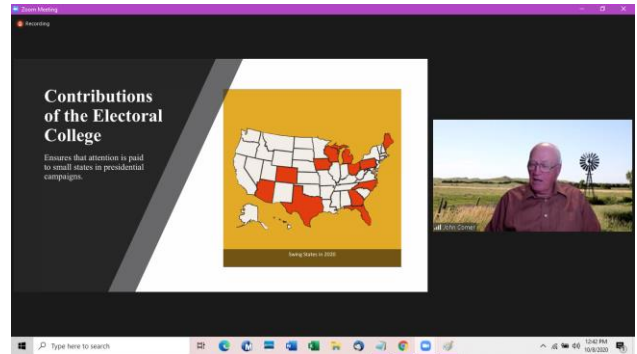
Zoom Meeting

Recording

Contributions of the Electoral College

Ensures that attention is paid to small states in presidential campaigns.

Swing States in 2020

John Comer

Type here to search

12:42 PM
10/8/2020